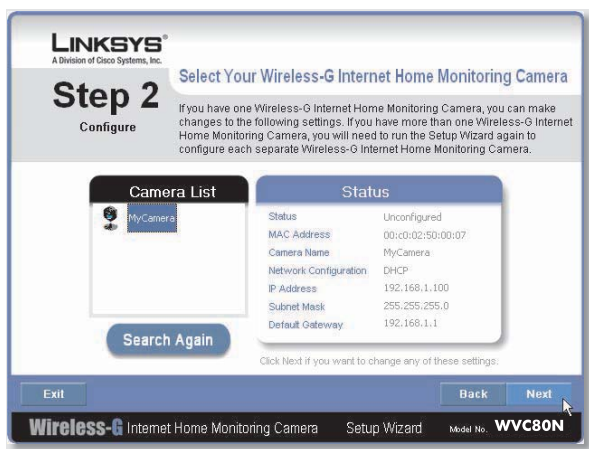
LINKSYS®
A Division of Cisco Systems, Inc.

Step 2
Configure

Select Your Wireless-G Internet Home Monitoring Camera

If you have one Wireless-G Internet Home Monitoring Camera, you can make changes to the following settings. If you have more than one Wireless-G Internet Home Monitoring Camera, you will need to run the Setup Wizard again to configure each separate Wireless-G Internet Home Monitoring Camera.

Camera List

MyCamera

Search Again

Status

| Status | Unconfigured |
|---|---|
| MAC Address | 00:c0:02:50:00:07 |
| Camera Name | MyCamera |
| Network Configuration | DHCP |
| IP Address | 192.168.1.100 |
| Subnet Mask | 255.255.255.0 |
| Default Gateway | 192.168.1.1 |

Click Next if you want to change any of these settings.

Exit

Back

Next

Wireless-G Internet Home Monitoring Camera Setup Wizard Model No. WVC80N